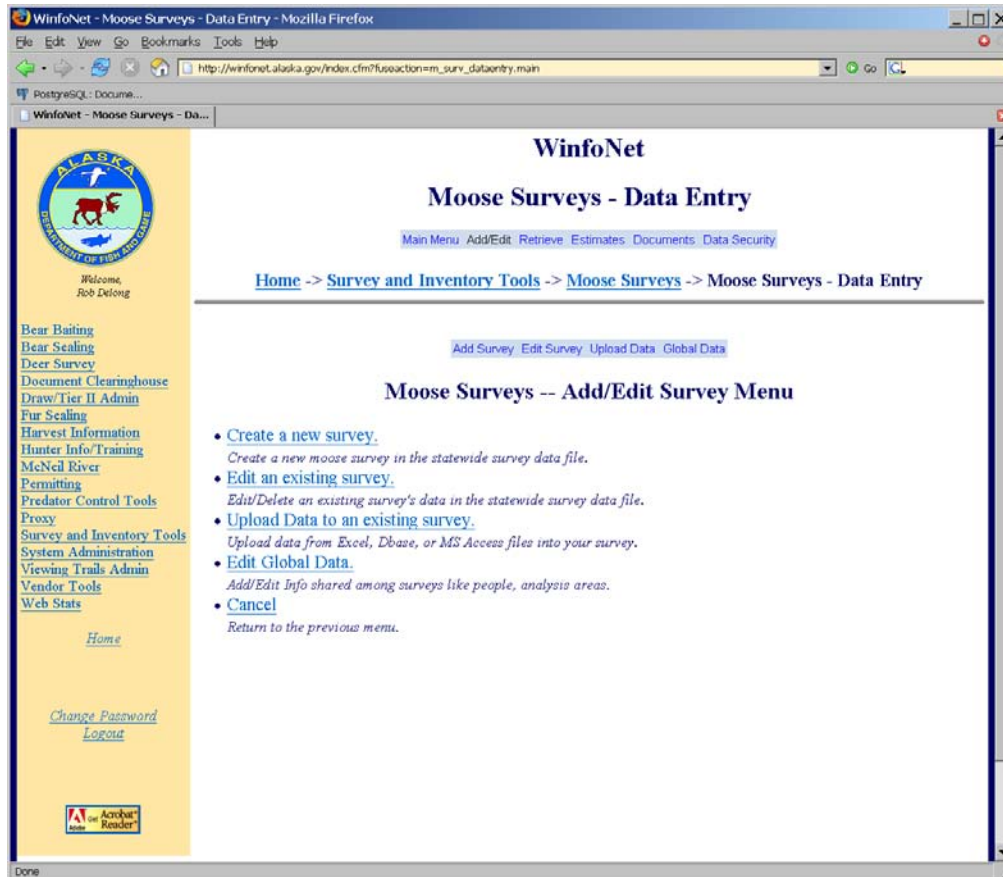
WinfoNet - Moose Surveys - Data Entry - Mozilla Firefox

File Edit View Go Bookmarks Tools Help

http://winfonet.alaska.gov/index.cfm?fuseaction=m_surv_dataentry.main

Go

PostgreSQL: Docume...

WinfoNet - Moose Surveys - Da...

ALASKA DEPARTMENT OF FISH AND GAME

Welcome, Rob Delong

Bear Baiting
Bear Sealing
Deer Survey
Document Clearinghouse
Draw/Tier II Admin
Fur Sealing
Harvest Information
Hunter Info/Training
McNeil River
Permitting
Predator Control Tools
Proxy
Survey and Inventory Tools
System Administration
Viewing Trails Admin
Vendor Tools
Web Stats

Home

Change Password
Logout

Get Acrobat Reader

WinfoNet

Moose Surveys - Data Entry

Main Menu Add/Edit Retrieve Estimates Documents Data Security

Home -> Survey and Inventory Tools -> Moose Surveys -> Moose Surveys - Data Entry

Add Survey Edit Survey Upload Data Global Data

Moose Surveys -- Add/Edit Survey Menu

• Create a new survey.
Create a new moose survey in the statewide survey data file.
• Edit an existing survey.
Edit/Delete an existing survey's data in the statewide survey data file.
• Upload Data to an existing survey.
Upload data from Excel, Dbase, or MS Access files into your survey.
• Edit Global Data.
Add/Edit Info shared among surveys like people, analysis areas.
• Cancel
Return to the previous menu.

Done